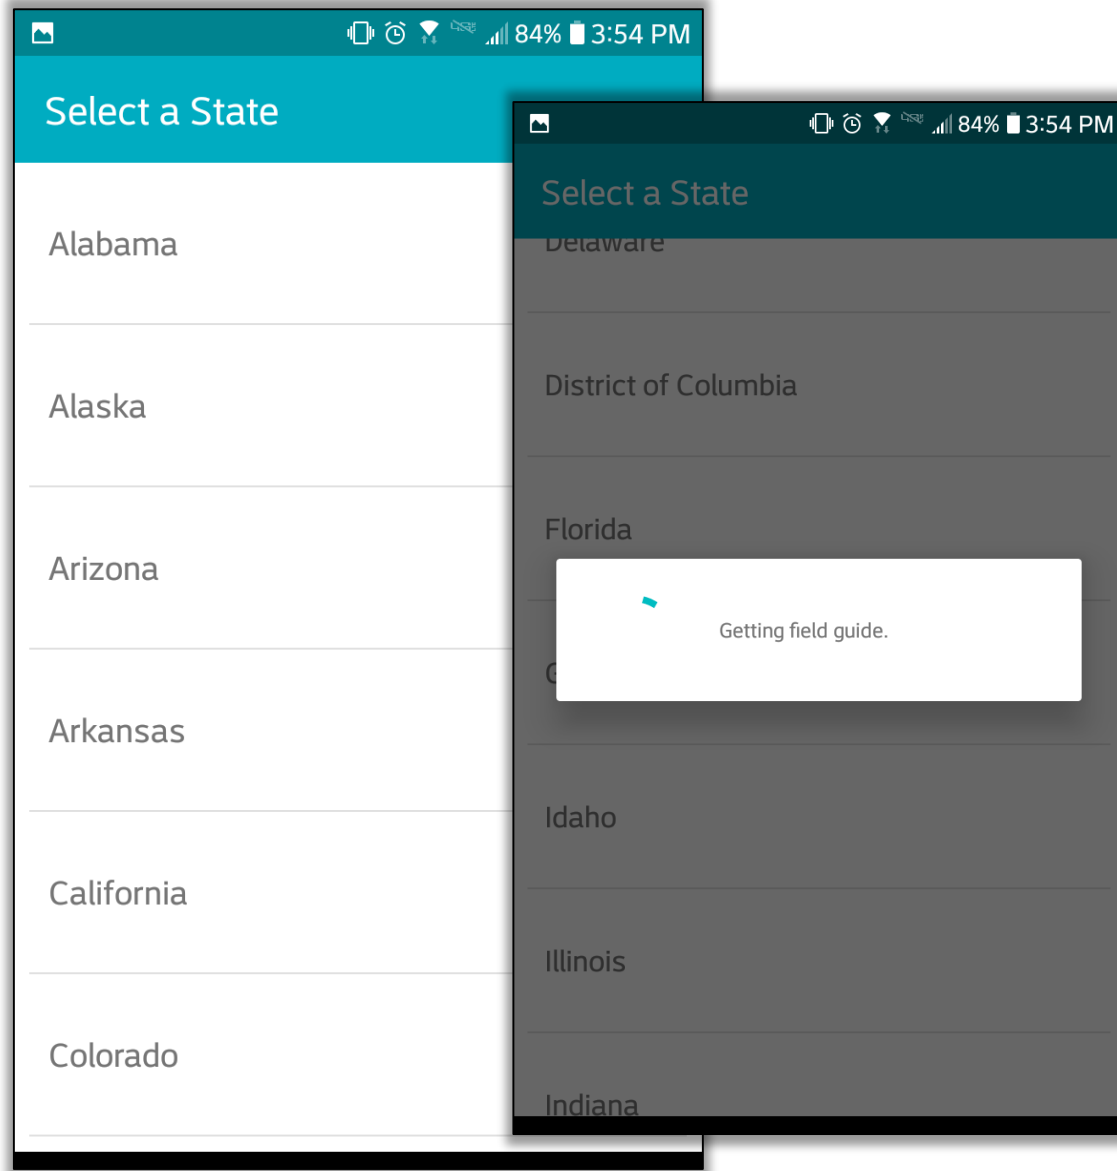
84% 3:54 PM

Select a State

Alabama

Alaska

Arizona

Arkansas

California

Colorado

84% 3:54 PM

Select a State

Delaware

District of Columbia

Florida

G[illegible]

Getting field guide.

Idaho

Illinois

Indiana